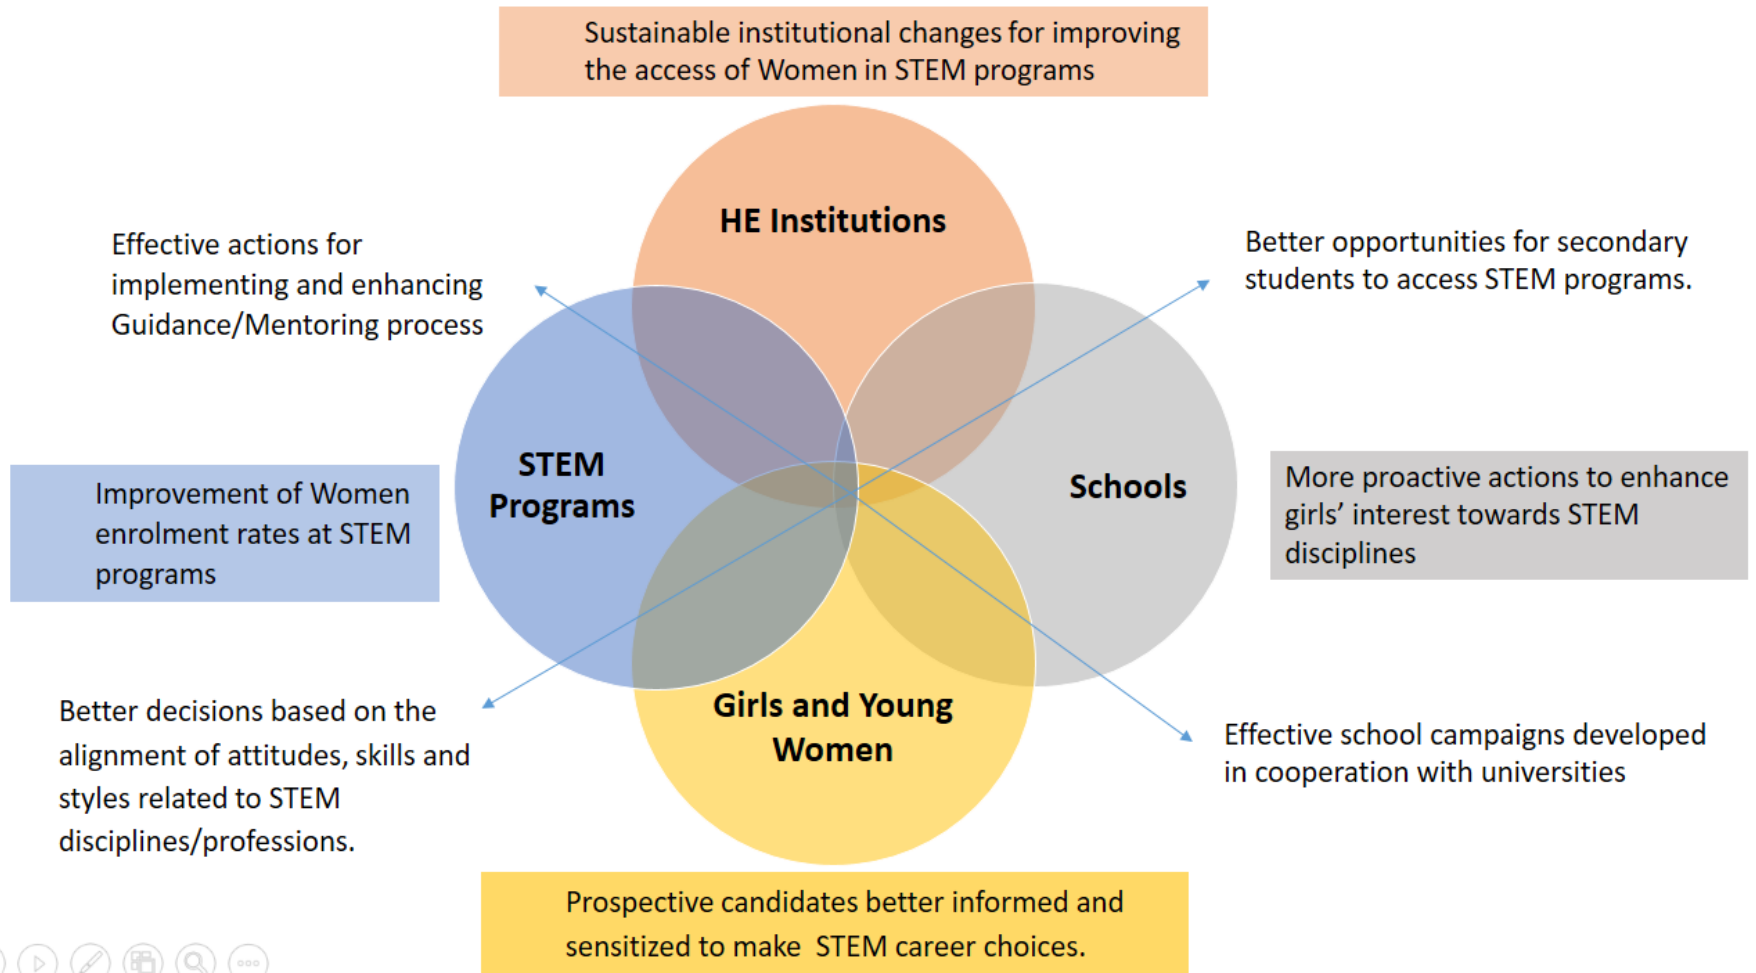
Sustainable institutional changes for improving the access of Women in STEM programs

HE Institutions

Effective actions for implementing and enhancing Guidance/Mentoring process

Better opportunities for secondary students to access STEM programs.

STEM Programs

Schools

Improvement of Women enrolment rates at STEM programs

More proactive actions to enhance girls' interest towards STEM disciplines

Girls and Young Women

Better decisions based on the alignment of attitudes, skills and styles related to STEM disciplines/professions.

Effective school campaigns developed in cooperation with universities

Prospective candidates better informed and sensitized to make STEM career choices.